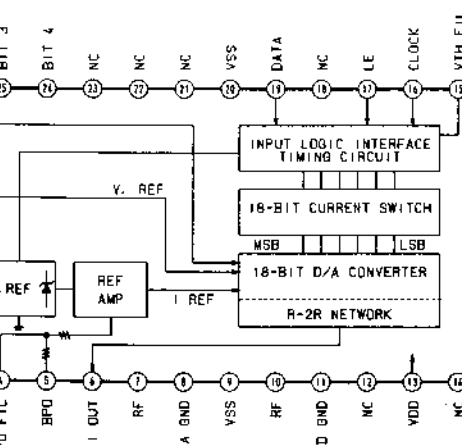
BIT 3
BIT 4
NC
NC
NC
VSS
DATA
NC
LE
CLOCK
VTH FIL
25
24
23
22
21
20
19
18
17
16
15

INPUT LOGIC INTERFACE TIMING CIRCUIT

V. REF

18-BIT CURRENT SWITCH

MSB
LSB

REF
REF AMP
I REF
18-BIT D/A CONVERTER

R-2R NETWORK

4
5
6
7
8
9
10
11
12
13
14
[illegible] FIL
BPO
I OUT
RF
A GND
VSS
RF
D GND
NC
VDD
NC